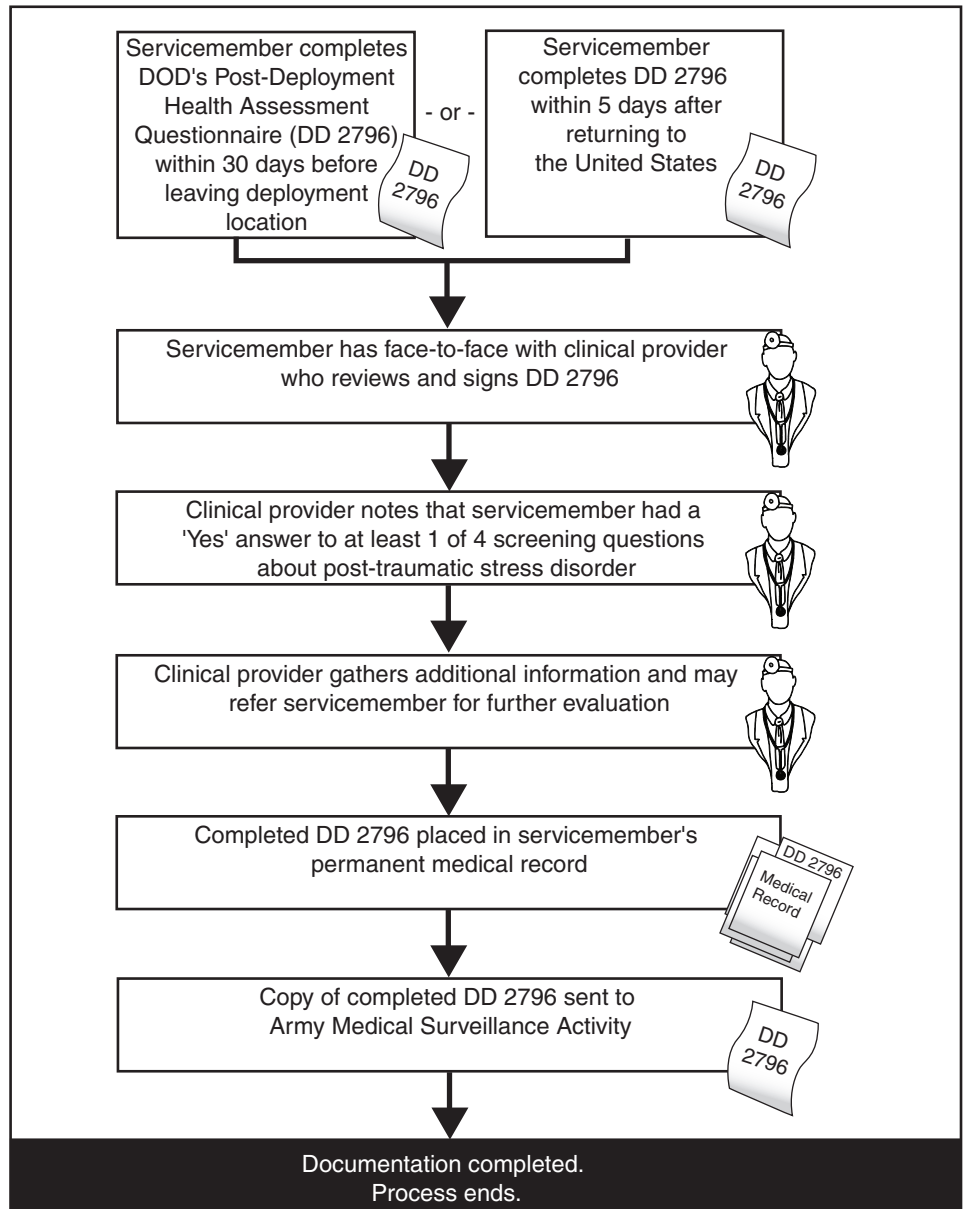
Servicemember completes DOD's Post-Deployment Health Assessment Questionnaire (DD 2796) within 30 days before leaving deployment location

DD 2796

- or -

Servicemember completes DD 2796 within 5 days after returning to the United States

DD 2796

Servicemember has face-to-face with clinical provider who reviews and signs DD 2796

Clinical provider notes that servicemember had a 'Yes' answer to at least 1 of 4 screening questions about post-traumatic stress disorder

Clinical provider gathers additional information and may refer servicemember for further evaluation

Completed DD 2796 placed in servicemember's permanent medical record

DD 2796

Medical Record

Copy of completed DD 2796 sent to Army Medical Surveillance Activity

DD 2796

Documentation completed.
Process ends.